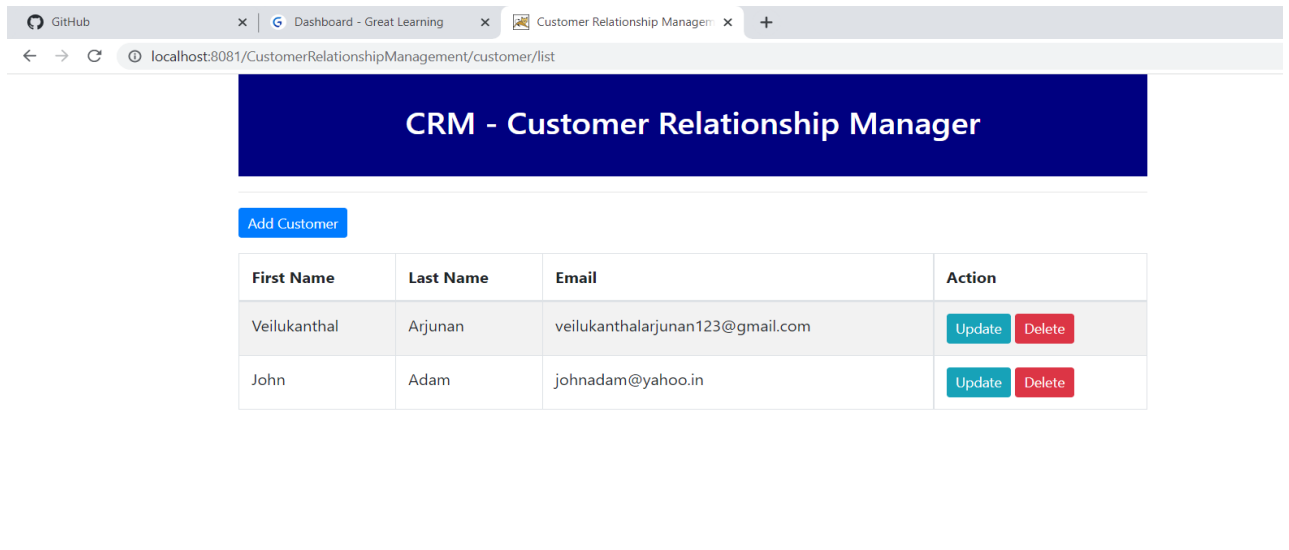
GitHub
Dashboard - Great Learning
Customer Relationship Managem
localhost:8081/CustomerRelationshipManagement/customer/list

CRM - Customer Relationship Manager

Add Customer

| First Name | Last Name | Email | Action |
|---|---|---|---|
| Veilukanthal | Arjunan | veilukanthalarjunan123@gmail.com | Update Delete |
| John | Adam | johnadam@yahoo.in | Update Delete |